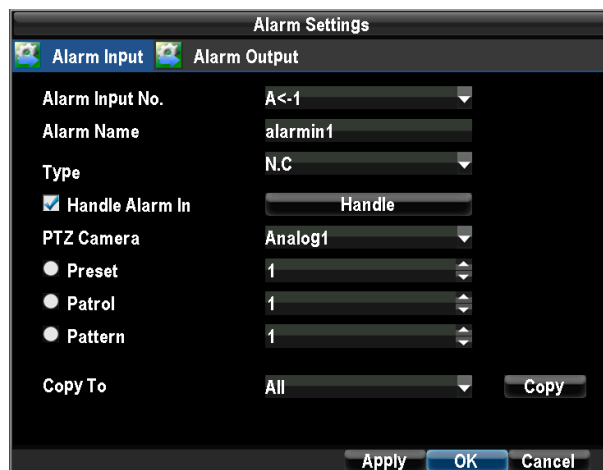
Alarm Settings

Alarm Input Alarm Output

Alarm Input No. A<-1

Alarm Name alarmin1

Type N.C

Handle Alarm In Handle

PTZ Camera Analog1

Preset 1

Patrol 1

Pattern 1

Copy To All Copy

Apply OK Cancel